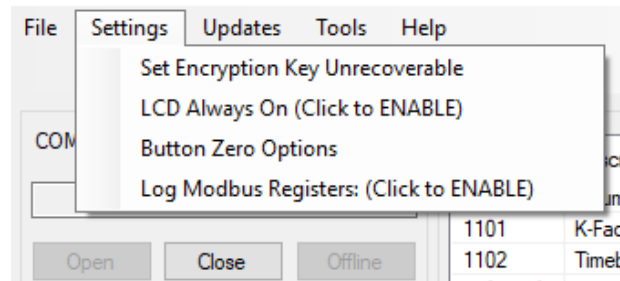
File Settings Updates Tools Help

Set Encryption Key Unrecoverable
LCD Always On (Click to ENABLE)
Button Zero Options
Log Modbus Registers: (Click to ENABLE)

COM

Open Close Offline

1101 K-Fac
1102 Timeb